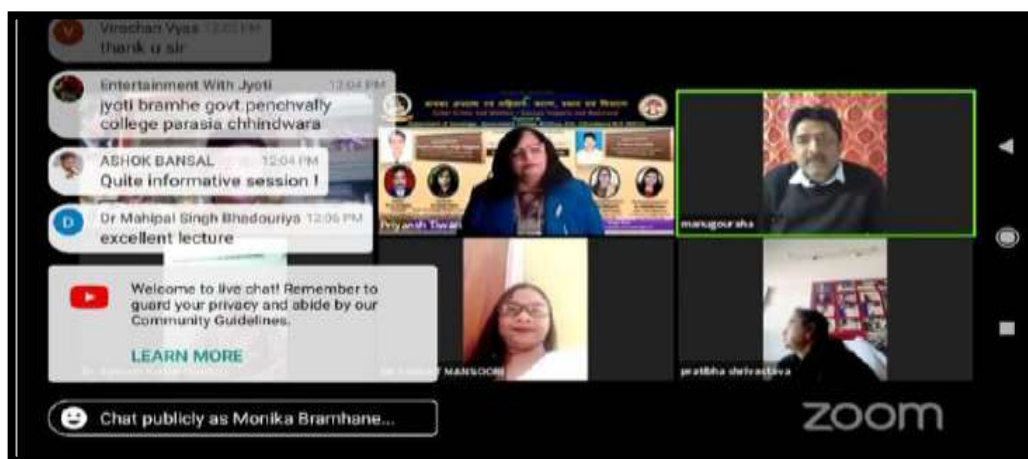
Viraj Vyas 12:03 PM
thank u sir

Entertainment With Jyoti 12:04 PM
jyoti bramhe govt.penchvally college parasia chhindwara

ASHOK BANSAL 12:04 PM
Quite informative session !

Dr Mahipal Singh Bhadouriya 12:06 PM
excellent lecture

Welcome to live chat! Remember to guard your privacy and abide by our Community Guidelines.

LEARN MORE

Chat publicly as Monika Bramhane...

Priyansh Tiwari

manugoursha

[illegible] MANSOORI

pratibha shrivastava

zoom